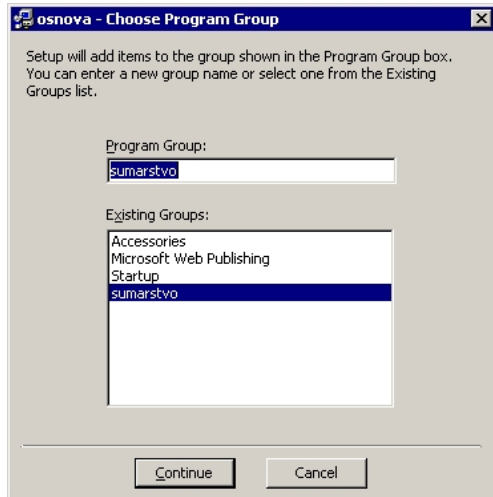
osnova - Choose Program Group

Setup will add items to the group shown in the Program Group box. You can enter a new group name or select one from the Existing Groups list.

Program Group:

sumarstvo

Existing Groups:

Accessories
Microsoft Web Publishing
Startup
sumarstvo

Continue

Cancel